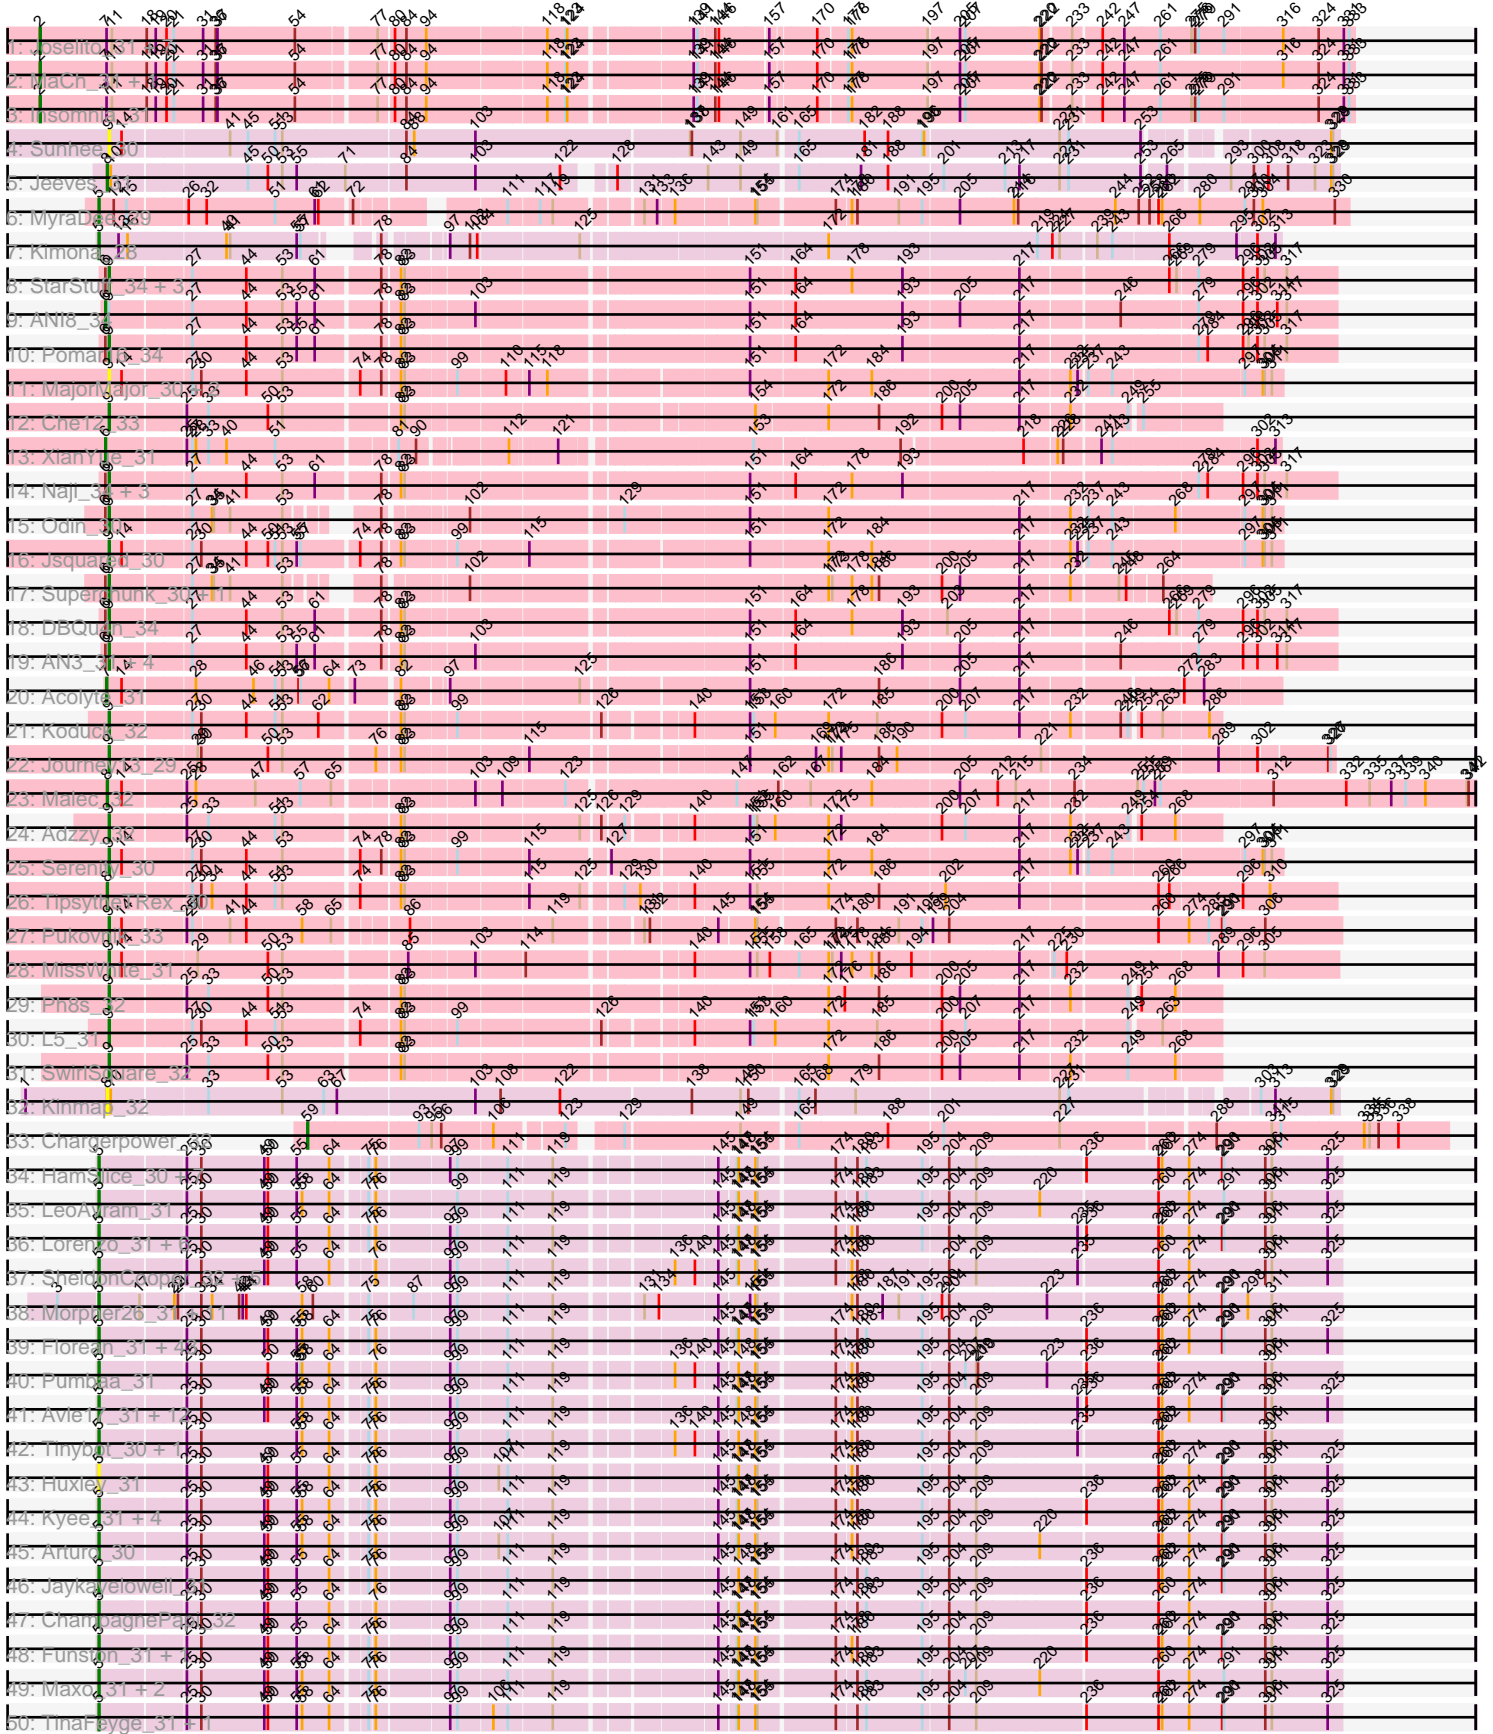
1: Joselito_31 + 5
2: MaCh_31 + 3
3: Insomnia_31
4: Sunnee_30
5: Jeeves_31
6: MyraDee_29
7: Kimona_28
8: StarStuff_34 + 3
9: ANI8_33
10: Pomato_34
11: MajorMajor_30 + 2
12: CheT2_33
13: XianYue_31
14: Naji_33 + 3
15: Odin_30
16: Jsquared_30
17: Superchunk_30 + 1
18: DBQu_34
19: AN3_32 + 4
20: Acolyte_31
21: Koduck_32
22: Journey43_29
23: Malec_32
24: Adzzy_30
25: Serenity_30
26: TipsytheTRex_30
27: Pukovnik_33
28: MissWhite_31
29: Ph8s_32
30: L5_31
31: SwirlSquare_32
32: Kinman_32
33: Chargerpower_33
34: HamSlice_30 + 4
35: LeoAvram_31
36: Lorenzo_31 + 6
37: SheldonCooper_30 + 3
38: Morpher26_31 + 1
39: Florean_31 + 46
40: Pumbaa_31
41: Avie17_31 + 12
42: Tinybot_30 + 1
43: Huxley_31
44: Kyee_31 + 4
45: Arturo_30
46: Jaykayelowell_30
47: ChampagnePapi_32
48: Funston_31 + 1
49: Maxo_31 + 2
50: TinaFeyge_31 + 1